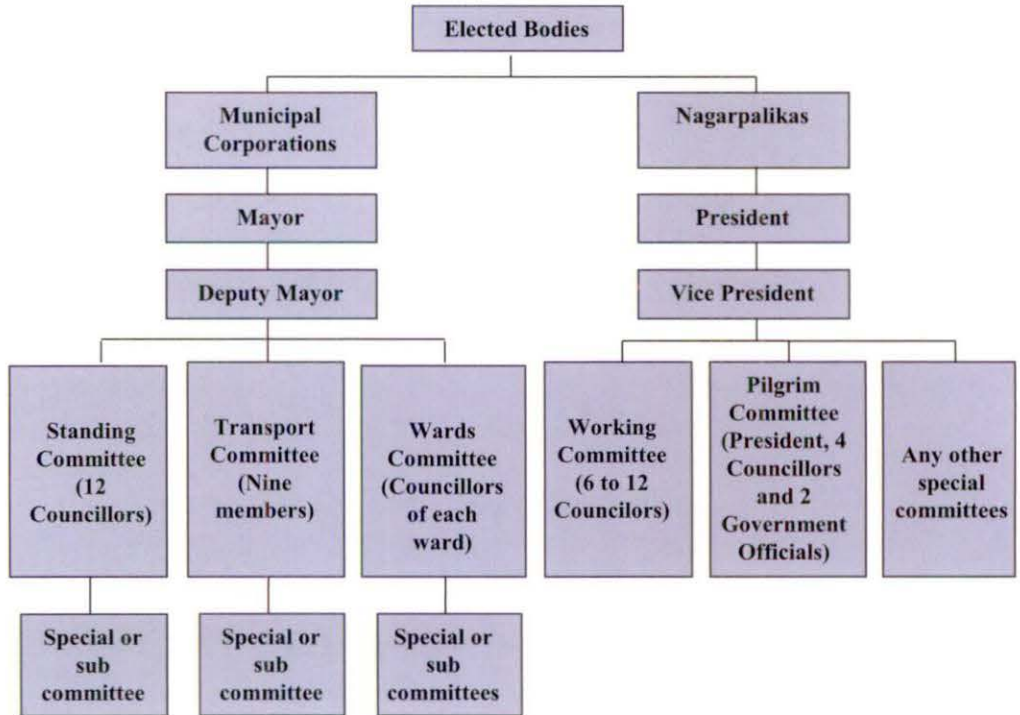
Elected Bodies

Municipal Corporations

Mayor

Deputy Mayor

Standing Committee (12 Councillors)

Special or sub committee

Transport Committee (Nine members)

Special or sub committee

Wards Committee (Councillors of each ward)

Special or sub committees

Nagarpalikas

President

Vice President

Working Committee (6 to 12 Councilors)

Pilgrim Committee (President, 4 Councillors and 2 Government Officials)

Any other special committees